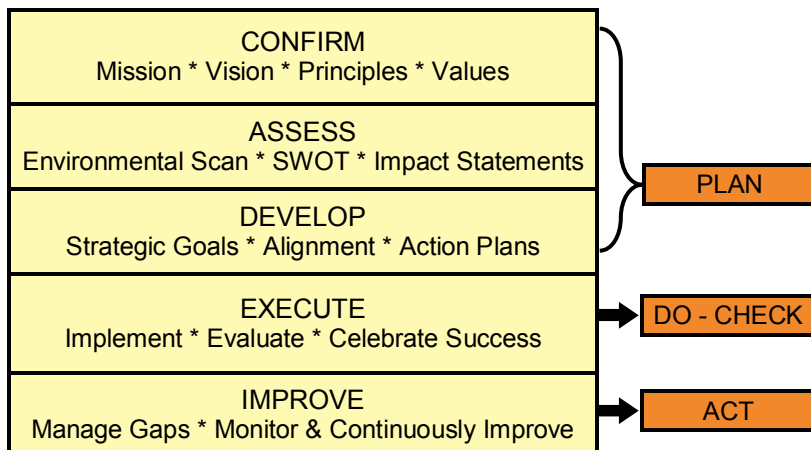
CONFIRM
Mission * Vision * Principles * Values

ASSESS
Environmental Scan * SWOT * Impact Statements

DEVELOP
Strategic Goals * Alignment * Action Plans

EXECUTE
Implement * Evaluate * Celebrate Success

IMPROVE
Manage Gaps * Monitor & Continuously Improve

PLAN

DO - CHECK

ACT